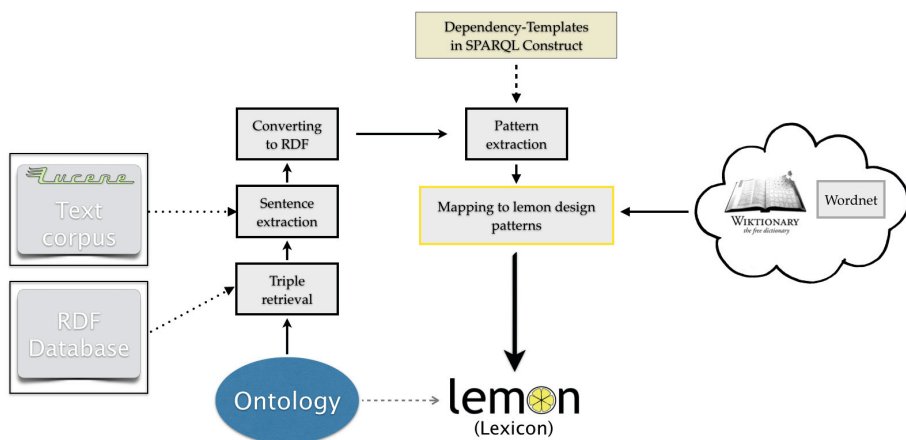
Dependency-Templates in SPARQL Construct

Converting to RDF

Pattern extraction

Lucene

Text corpus

Sentence extraction

Mapping to lemon design patterns

WIKTIONARY
the free dictionary

Wordnet

RDF Database

Triple retrieval

Ontology

lemon
(Lexicon)